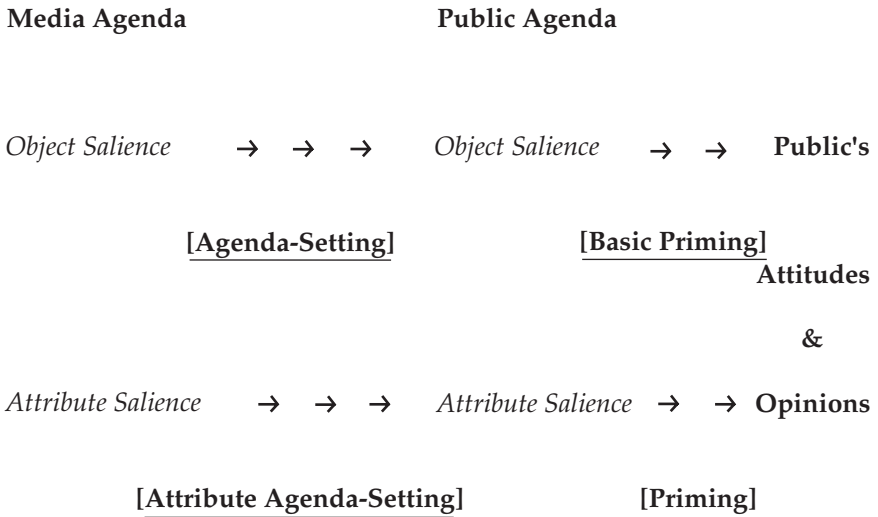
**Media Agenda** **Public Agenda**

*Object Salience* → → → *Object Salience* → → **Public's**

**[Agenda-Setting]** **[Basic Priming]**

**Attitudes**

**&**

*Attribute Salience* → → → *Attribute Salience* → → **Opinions**

**[Attribute Agenda-Setting]** **[Priming]**